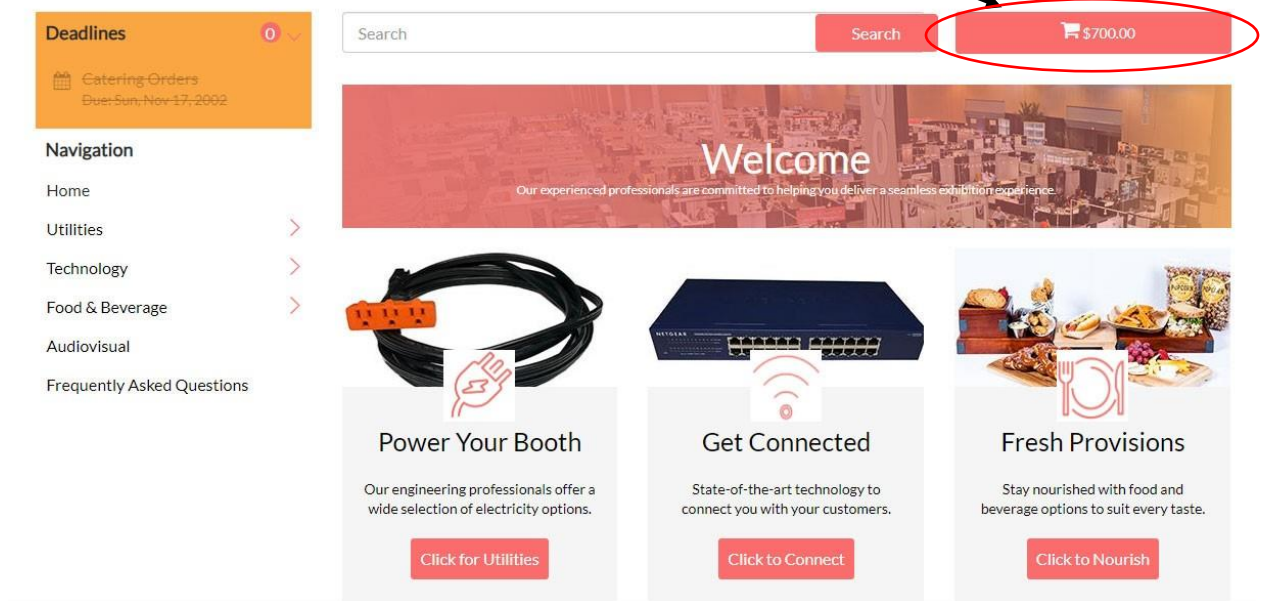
Deadlines 0

Catering Orders
Due: Sun, Nov 17, 2002

Navigation

Home

Utilities

Technology

Food & Beverage

Audiovisual

Frequently Asked Questions

Search

Search

$700.00

Welcome

Our experienced professionals are committed to helping you deliver a seamless exhibition experience.

NETGEAR

Power Your Booth

Our engineering professionals offer a wide selection of electricity options.

Click for Utilities

Get Connected

State-of-the-art technology to connect you with your customers.

Click to Connect

Fresh Provisions

Stay nourished with food and beverage options to suit every taste.

Click to Nourish